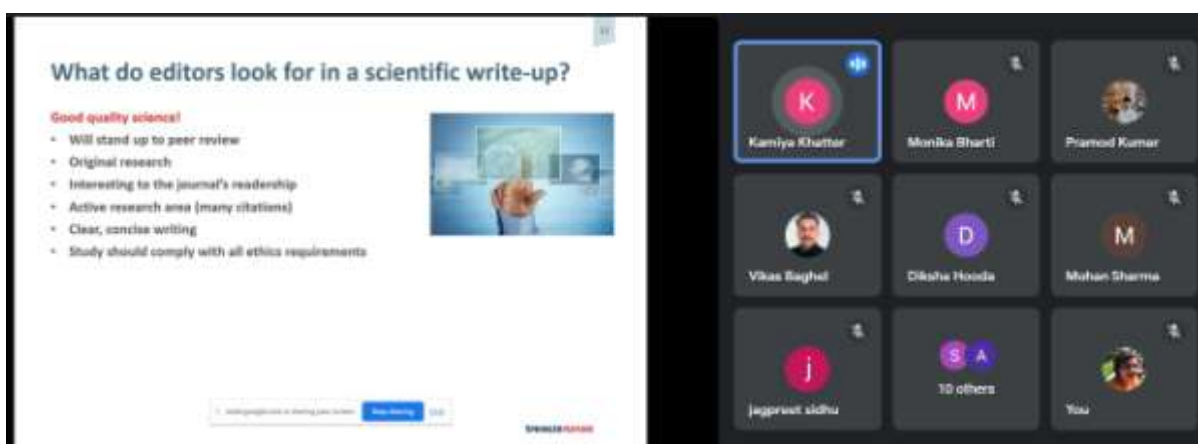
What do editors look for in a scientific write-up?

Good quality science!
- Will stand up to peer review
- Original research
- Interesting to the journal's readership
- Active research area (many citations)
- Clear, concise writing
- Study should comply with all ethics requirements

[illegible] Stop sharing Hide

SPRINGER NATURE

K
Kamiya Khatter

M
Monika Bharti

Pramod Kumar

Vikas Baghel

D
Diksha Hooda

M
Mohan Sharma

j
jagpreet sidhu

S A
10 others

You